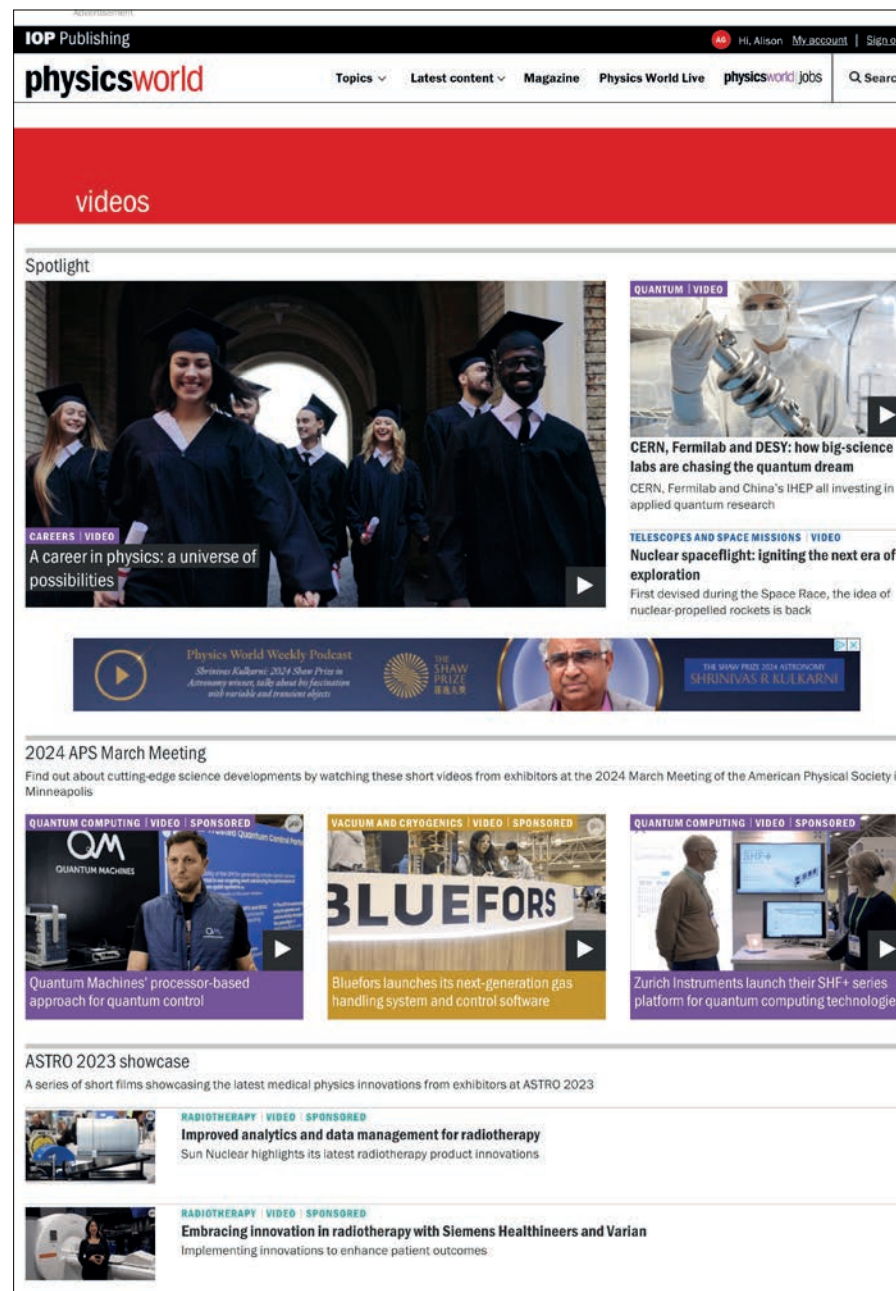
Advertisement

IOP Publishing

AG Hi, Alison My account | Sign o

physicsworld

Topics Latest content Magazine Physics World Live physicsworld jobs Searc

videos

Spotlight

CAREERS | VIDEO
A career in physics: a universe of possibilities

QUANTUM | VIDEO
CERN, Fermilab and DESY: how big-science labs are chasing the quantum dream
CERN, Fermilab and China's IHEP all investing in applied quantum research

TELESCOPES AND SPACE MISSIONS | VIDEO
Nuclear spaceflight: igniting the next era of exploration
First devised during the Space Race, the idea of nuclear-propelled rockets is back

Physics World Weekly Podcast
Shrinivas Kulkarni: 2024 Shaw Prize in Astronomy winner, talks about his fascination with variable and transient objects
THE SHAW PRIZE
THE SHAW PRIZE 2024 ASTRONOMY
SHRINIVAS R KULKARNI

2024 APS March Meeting
Find out about cutting-edge science developments by watching these short videos from exhibitors at the 2024 March Meeting of the American Physical Society i Minneapolis

QUANTUM COMPUTING | VIDEO | SPONSORED
QM QUANTUM MACHINES
Quantum Machines' processor-based approach for quantum control

VACUUM AND CRYOGENICS | VIDEO | SPONSORED
BLUEFORS
Bluefors launches its next-generation gas handling system and control software

QUANTUM COMPUTING | VIDEO | SPONSORED
SHF+
Zurich Instruments launch their SHF+ series platform for quantum computing technologie

ASTRO 2023 showcase
A series of short films showcasing the latest medical physics innovations from exhibitors at ASTRO 2023

RADIOTHERAPY | VIDEO | SPONSORED
Improved analytics and data management for radiotherapy
Sun Nuclear highlights its latest radiotherapy product innovations

RADIOTHERAPY | VIDEO | SPONSORED
Embracing innovation in radiotherapy with Siemens Healthineers and Varian
Implementing innovations to enhance patient outcomes